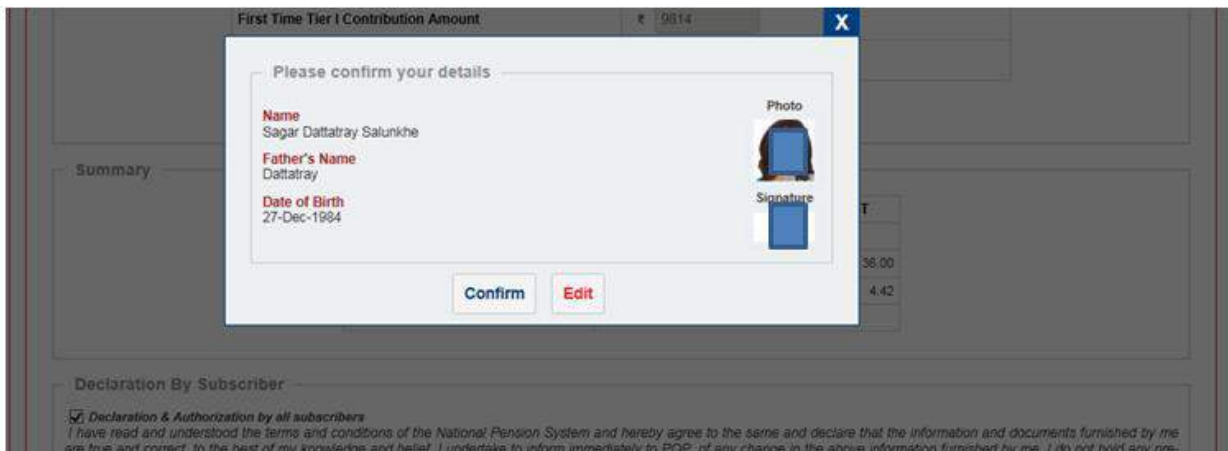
First Time Tier I Contribution Amount

₹ 9814

X

Please confirm your details

Name
Sagar Dattatray Salunkhe

Father's Name
Dattatray

Date of Birth
27-Dec-1984

Photo

Signature

Confirm

Edit

Summary

T

36.00

4.42

Declaration By Subscriber

Declaration & Authorization by all subscribers

I have read and understood the terms and conditions of the National Pension System and hereby agree to the same and declare that the information and documents furnished by me are true and correct, to the best of my knowledge and belief. I undertake to inform immediately to POP, of any change in the above information furnished by me. I do not hold any pre-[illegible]